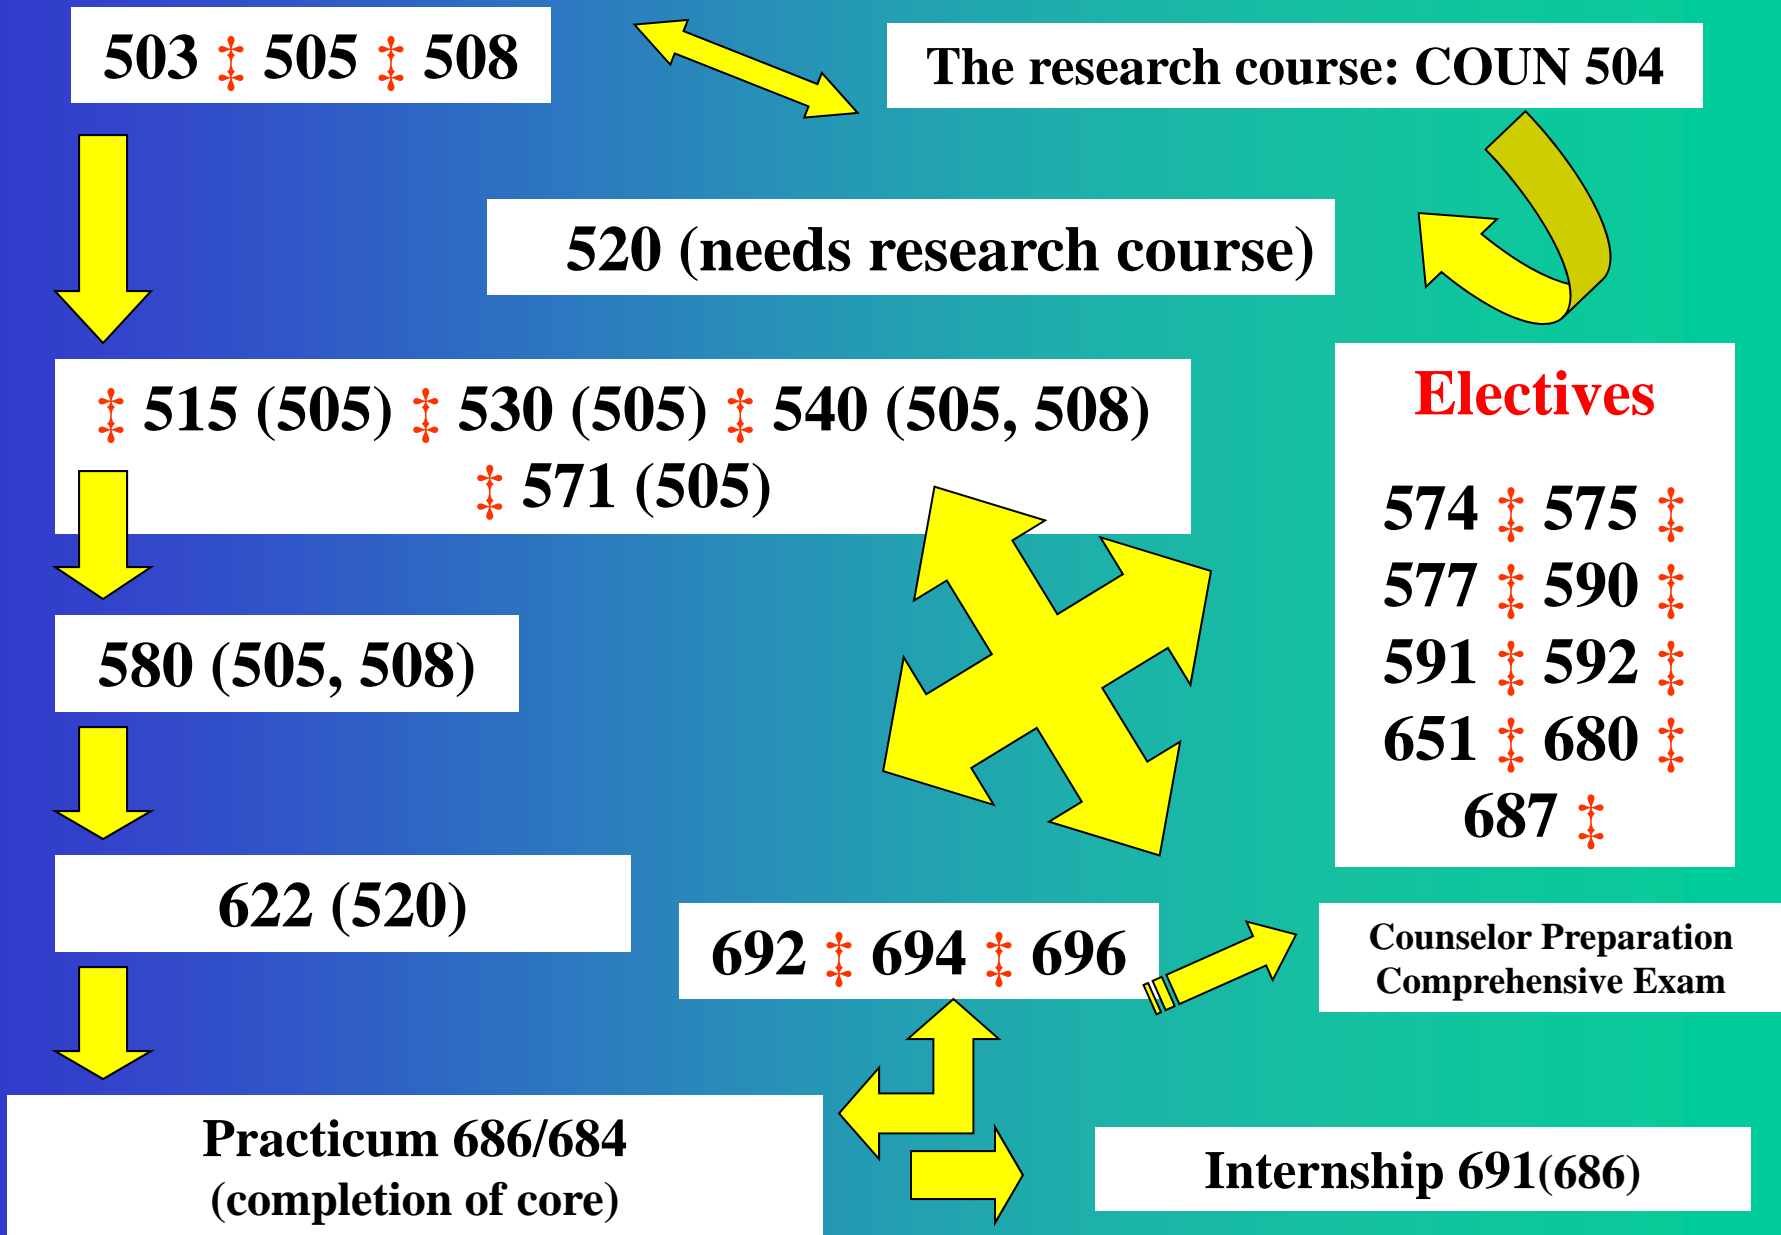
503 ‡ 505 ‡ 508

The research course: COUN 504

520 (needs research course)

‡ 515 (505) ‡ 530 (505) ‡ 540 (505, 508) ‡ 571 (505)

Electives

574 ‡ 575 ‡ 577 ‡ 590 ‡ 591 ‡ 592 ‡ 651 ‡ 680 ‡ 687 ‡

580 (505, 508)

622 (520)

692 ‡ 694 ‡ 696

Counselor Preparation Comprehensive Exam

Practicum 686/684 (completion of core)

Internship 691(686)